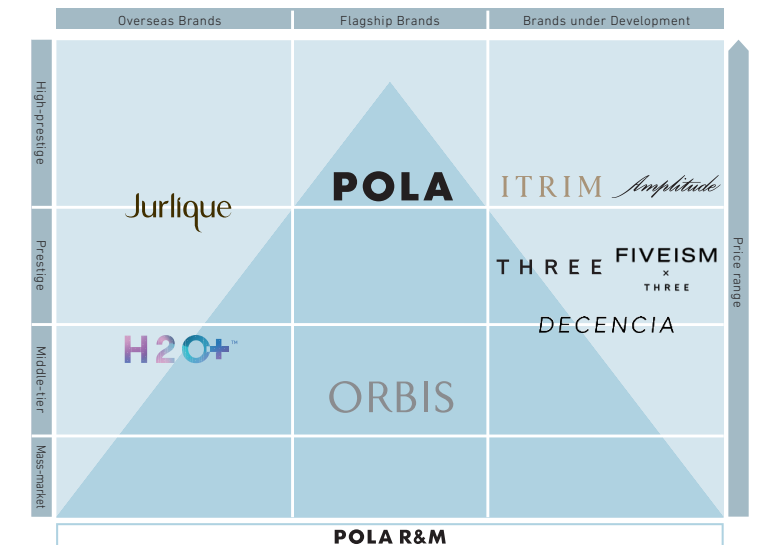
| | Overseas Brands | Flagship Brands | Brands under Development |
|---|---|---|---|
| High-prestige | | POLA | ITRIM Amplitude |
| Prestige | Jurlique | | THREE FIVEISM × THREE |
| Middle-tier | H2O+™ | ORBIS | DECENCIA |
| Mass-market | | | |

Price range

POLA R&M